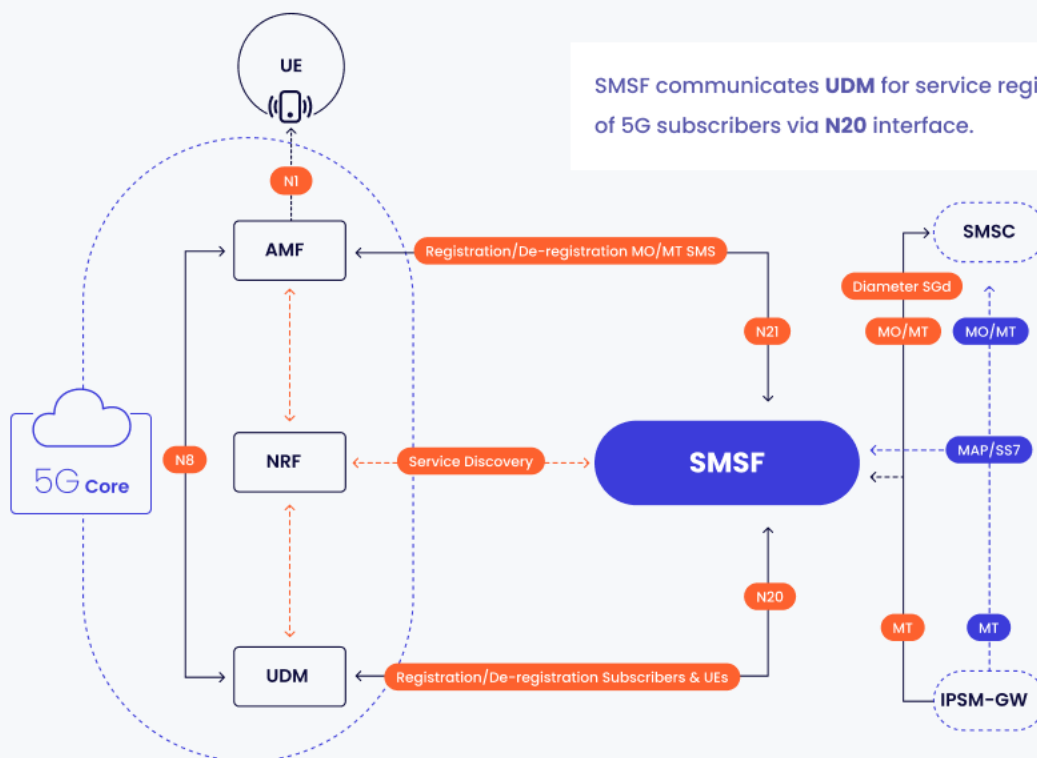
UE

SMSF communicates UDM for service regi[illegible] of 5G subscribers via N20 interface.

N1

AMF

Registration/De-registration MO/MT SMS

SMSC

Diameter SGd

N21

MO/MT

MO/MT

5G Core

N8

NRF

Service Discovery

SMSF

MAP/SS7

N20

MT

MT

UDM

Registration/De-registration Subscribers & UEs

IPSM-GW